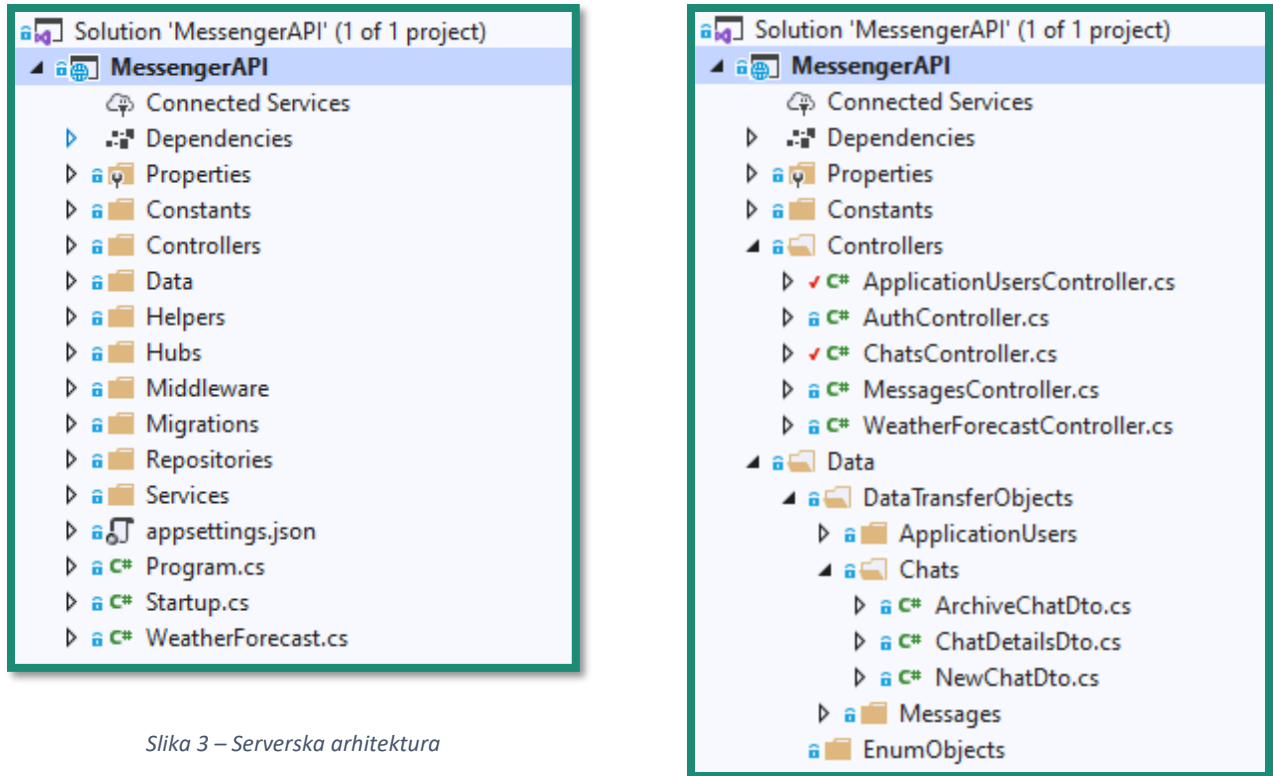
Solution 'MessengerAPI' (1 of 1 project)
MessengerAPI
Connected Services
Dependencies
Properties
Constants
Controllers
Data
Helpers
Hubs
Middleware
Migrations
Repositories
Services
appsettings.json
Program.cs
Startup.cs
WeatherForecast.cs

Slika 3 – Serverska arhitektura

Solution 'MessengerAPI' (1 of 1 project)
MessengerAPI
Connected Services
Dependencies
Properties
Constants
Controllers
ApplicationUsersController.cs
AuthController.cs
ChatsController.cs
MessagesController.cs
WeatherForecastController.cs
Data
DataTransferObjects
ApplicationUsers
Chats
ArchiveChatDto.cs
ChatDetailsDto.cs
NewChatDto.cs
Messages
EnumObjects